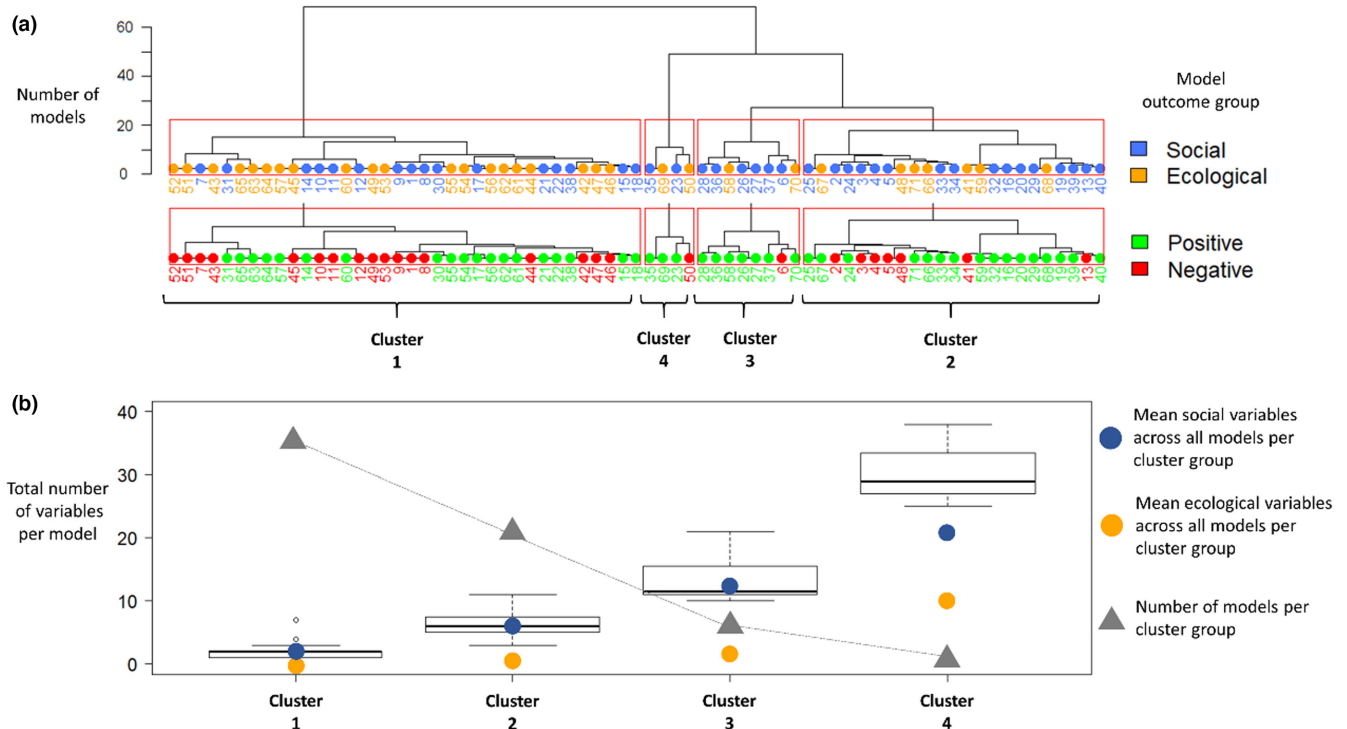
(a)

60
40
20
0

Number of models

Model outcome group

Social
Ecological

Positive
Negative

52 51 7 43 31 65 63 64 57 45 14 10 11 60 12 49 53 9 1 8 30 55 54 17 56 62 61 44 21 22 38 42 47 46 15 18 35 69 23 50 28 36 58 26 27 37 6 70 25 67 2 24 3 4 5 48 71 66 33 34 41 59 32 16 20 29 68 19 39 13 40

52 51 7 43 31 65 63 64 57 45 14 10 11 60 12 49 53 9 1 8 30 55 54 17 56 62 61 44 21 22 38 42 47 46 15 18 35 69 23 50 28 36 58 26 27 37 6 70 25 67 2 24 3 4 5 48 71 66 33 34 41 59 32 16 20 29 68 19 39 13 40

Cluster 1

Cluster 4

Cluster 3

Cluster 2

(b)

40
30
20
10
0

Total number of variables per model

Mean social variables across all models per cluster group

Mean ecological variables across all models per cluster group

Number of models per cluster group

Cluster 1

Cluster 2

Cluster 3

Cluster 4